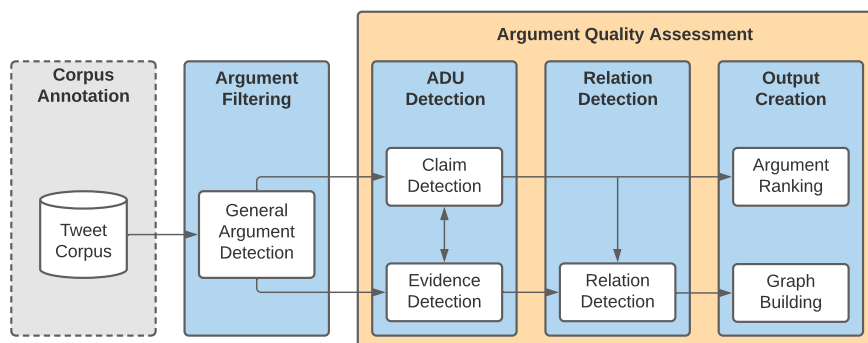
Argument Quality Assessment

Corpus Annotation

Tweet Corpus

Argument Filtering

General Argument Detection

ADU Detection

Claim Detection

Evidence Detection

Relation Detection

Relation Detection

Output Creation

Argument Ranking

Graph Building